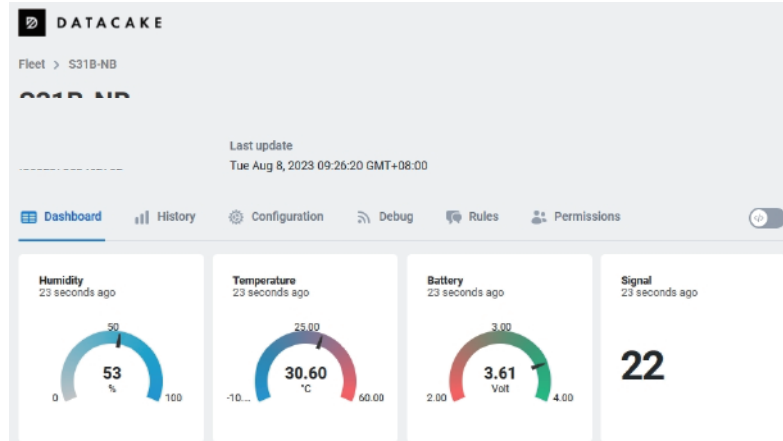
DATACAKE

Fleet > S31B-NB

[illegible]

Last update
Tue Aug 8, 2023 09:26:20 GMT+08:00

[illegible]

Dashboard History Configuration Debug Rules Permissions

Humidity
23 seconds ago
50
53
%
0 100

Temperature
23 seconds ago
25.00
30.60
°C
-10... 60.00

Battery
23 seconds ago
3.00
3.61
Volt
2.00 4.00

Signal
23 seconds ago
22